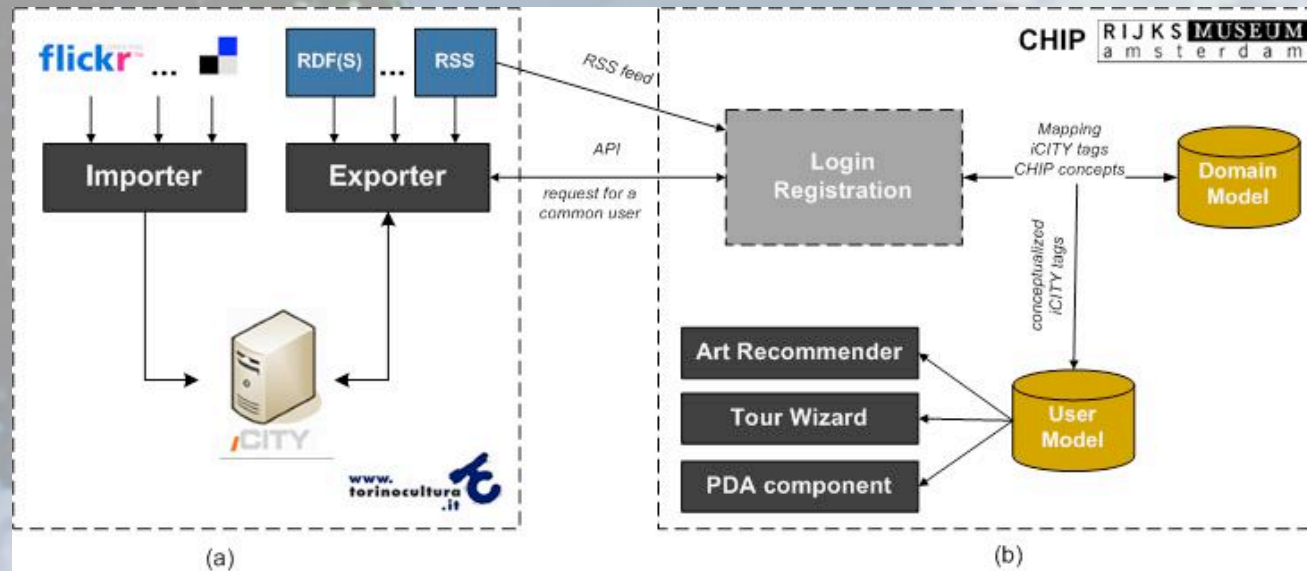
flickr ...

RDF(S) ... RSS

Importer

Exporter

iCITY

www.torinocultura.it

(a)

RSS feed

API

request for a common user

CHIP RIJKS MUSEUM amsterdam

Login Registration

Mapping iCITY tags CHIP concepts

Domain Model

conceptualized iCITY tags

Art Recommender

Tour Wizard

PDA component

User Model

(b)